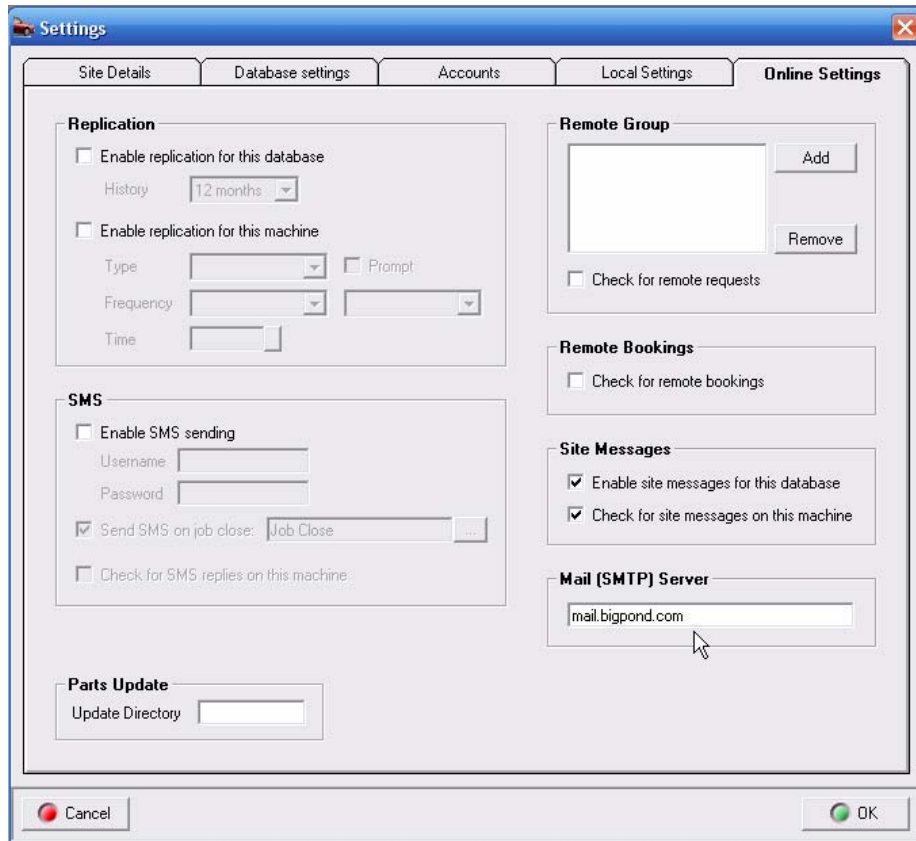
Settings

Site Details
Database settings
Accounts
Local Settings
Online Settings

Replication
Enable replication for this database
History 12 months
Enable replication for this machine
Type
Prompt
Frequency
Time

SMS
Enable SMS sending
Username
Password
Send SMS on job close: Job Close ...
Check for SMS replies on this machine

Parts Update
Update Directory

Remote Group
Add
Remove
Check for remote requests

Remote Bookings
Check for remote bookings

Site Messages
Enable site messages for this database
Check for site messages on this machine

Mail (SMTP) Server
mail.bigpond.com

Cancel
OK